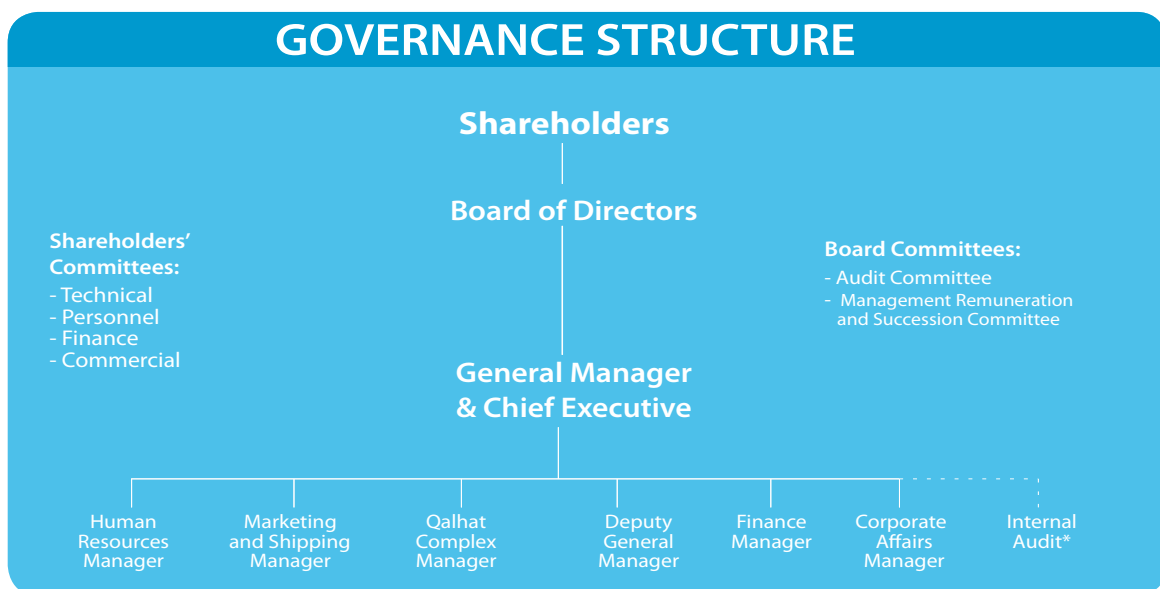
GOVERNANCE STRUCTURE

Shareholders

Board of Directors

Shareholders' Committees:
- Technical
- Personnel
- Finance
- Commercial

Board Committees:
- Audit Committee
- Management Remuneration and Succession Committee

General Manager & Chief Executive

Human Resources Manager

Marketing and Shipping Manager

Qalhat Complex Manager

Deputy General Manager

Finance Manager

Corporate Affairs Manager

Internal Audit*